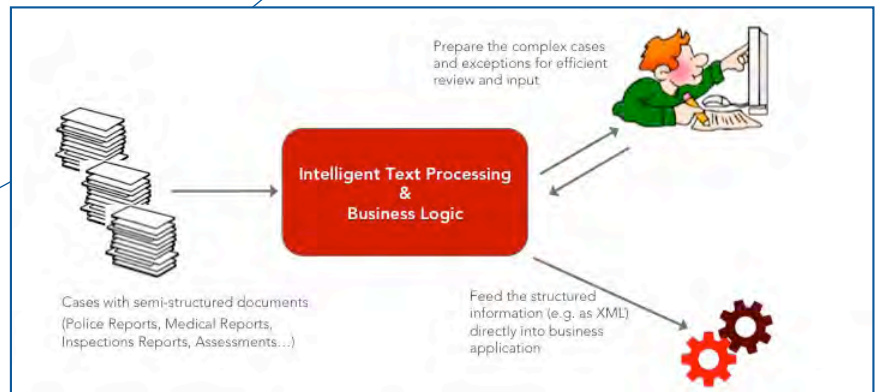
Prepare the complex cases and exceptions for efficient review and input

Intelligent Text Processing & Business Logic

Cases with semi-structured documents (Police Reports, Medical Reports, Inspections Reports, Assessments...)

Feed the structured information (e.g. as XML) directly into business application